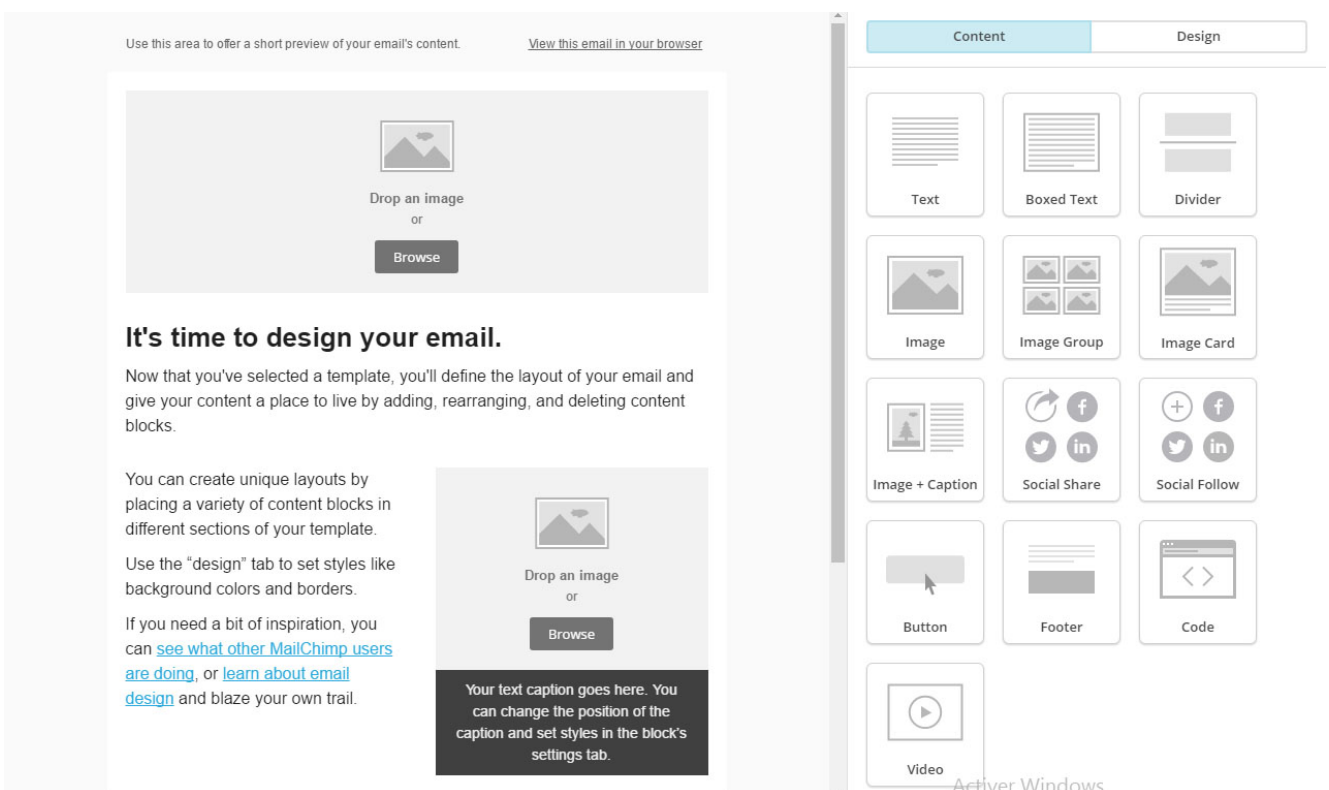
Use this area to offer a short preview of your email's content. View this email in your browser

Drop an image
or
Browse

It's time to design your email.

Now that you've selected a template, you'll define the layout of your email and give your content a place to live by adding, rearranging, and deleting content blocks.

You can create unique layouts by placing a variety of content blocks in different sections of your template.

Use the “design” tab to set styles like background colors and borders.

If you need a bit of inspiration, you can see what other MailChimp users are doing, or learn about email design and blaze your own trail.

Drop an image
or
Browse

Your text caption goes here. You can change the position of the caption and set styles in the block's settings tab.

Content | Design

Text
Boxed Text
Divider
Image
Image Group
Image Card
Image + Caption
Social Share
Social Follow
Button
Footer
Code
Video

Activer Windows